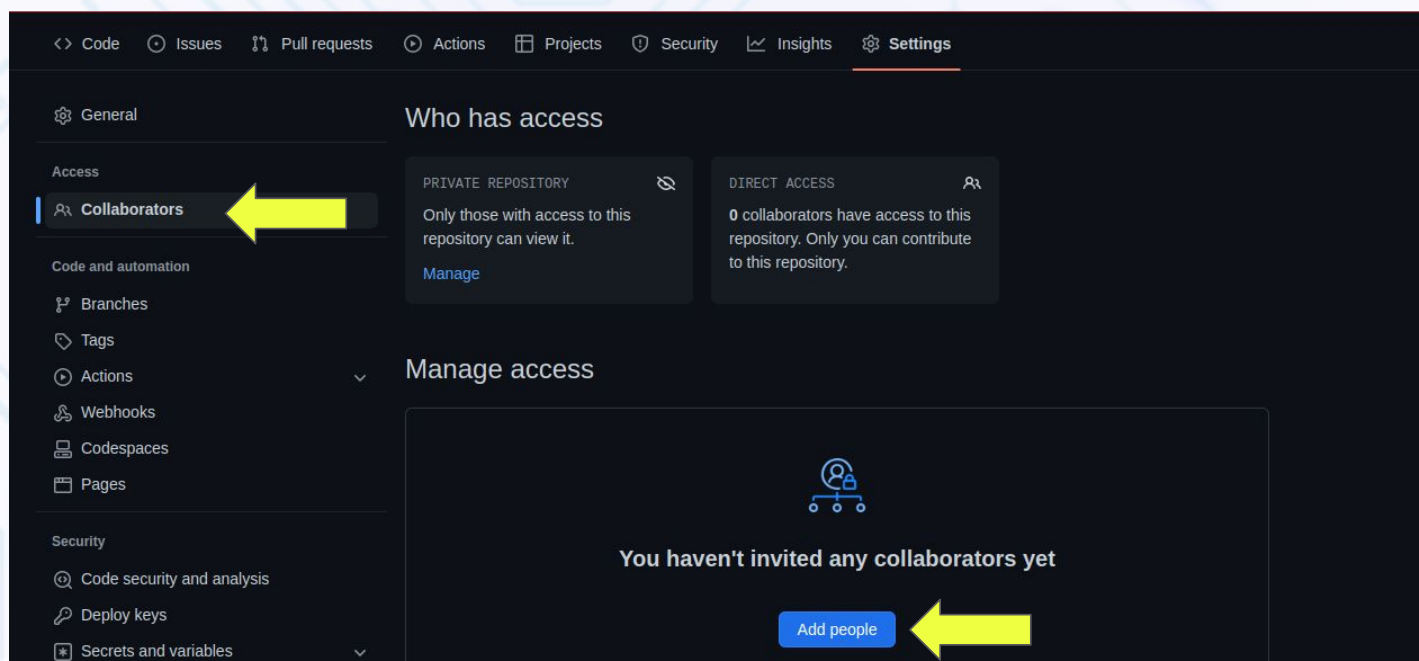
Code Issues Pull requests Actions Projects Security Insights Settings

General

Access

Collaborators

Code and automation

Branches

Tags

Actions

Webhooks

Codespaces

Pages

Security

Code security and analysis

Deploy keys

Secrets and variables

Who has access

PRIVATE REPOSITORY

Only those with access to this repository can view it.

Manage

DIRECT ACCESS

0 collaborators have access to this repository. Only you can contribute to this repository.

Manage access

You haven't invited any collaborators yet

Add people